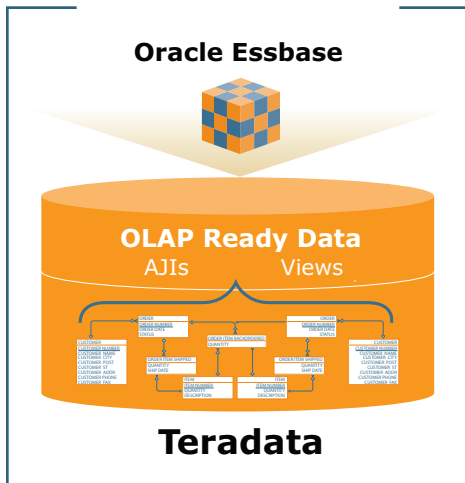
Oracle Essbase

OLAP Ready Data

AJIs

Views

ORDER
ORDER NUMBER
CUSTOMER NUMBER
ORDER DATE
STATUS

ORDER
ORDER NUMBER
CUSTOMER NUMBER
ORDER DATE
STATUS

CUSTOMER
CUSTOMER NUMBER
CUSTOMER NAME
CUSTOMER CITY
CUSTOMER POST
CUSTOMER ST
CUSTOMER ADDR
CUSTOMER PHONE
CUSTOMER FAX

ORDER ITEM BACKORDERED
QUANTITY

ORDER ITEM SHIPPED
QUANTITY
SHIP DATE

ORDER ITEM SHIPPED
QUANTITY
SHIP DATE

CUSTOMER
CUSTOMER NUMBER
CUSTOMER NAME
CUSTOMER CITY
CUSTOMER POST
CUSTOMER ST
CUSTOMER ADDR
CUSTOMER PHONE
CUSTOMER FAX

ITEM
ITEM NUMBER
QUANTITY
DESCRIPTION

ITEM
ITEM NUMBER
QUANTITY
DESCRIPTION

Teradata